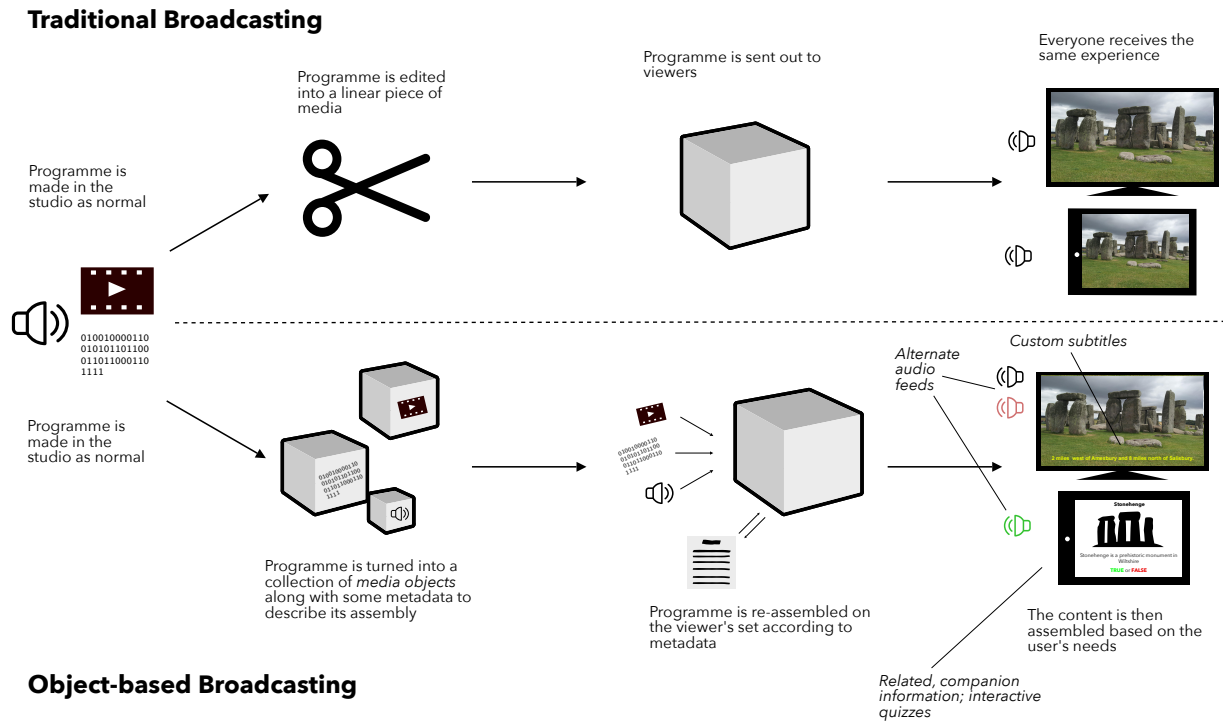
**Traditional Broadcasting**

Programme is made in the studio as normal

Programme is edited into a linear piece of media

Programme is sent out to viewers

Everyone receives the same experience

010010000110 010101101100 011011000110 1111

Programme is made in the studio as normal

Programme is turned into a collection of *media objects* along with some metadata to describe its assembly

Programme is re-assembled on the viewer's set according to metadata

*Alternate audio feeds*

*Custom subtitles*

2 miles west of Amesbury and 8 miles north of Salisbury.

Stonehenge

Stonehenge is a prehistoric monument in Wiltshire

TRUE or FALSE

The content is then assembled based on the user's needs

*Related, companion information; interactive quizzes*

**Object-based Broadcasting**